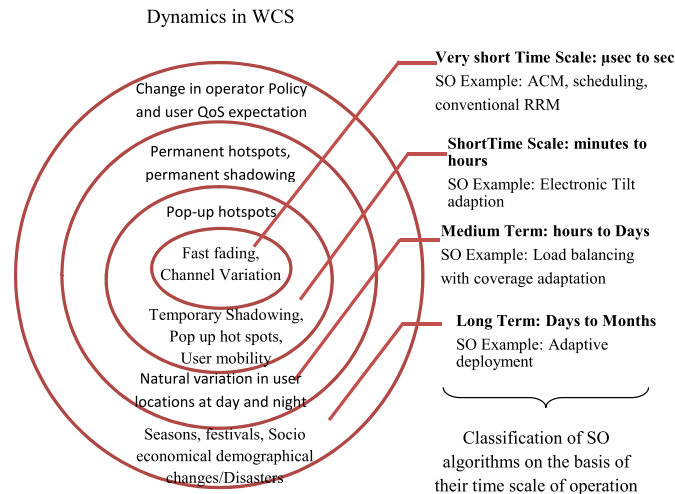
Dynamics in WCS

Change in operator Policy and user QoS expectation

Permanent hotspots, permanent shadowing

Pop-up hotspots

Fast fading, Channel Variation

Temporary Shadowing, Pop up hot spots, User mobility

Natural variation in user locations at day and night

Seasons, festivals, Socio economical demographical changes/Disasters

**Very short Time Scale: μsec to sec**
SO Example: ACM, scheduling, conventional RRM

**ShortTime Scale: minutes to hours**
SO Example: Electronic Tilt adaption

**Medium Term: hours to Days**
SO Example: Load balancing with coverage adaptation

**Long Term: Days to Months**
SO Example: Adaptive deployment

Classification of SO algorithms on the basis of their time scale of operation